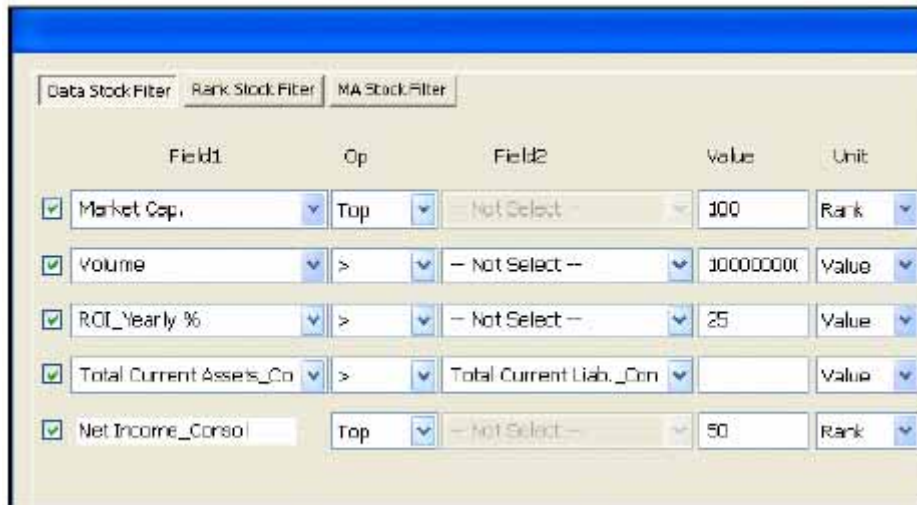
Data Stock Filter | Rank Stock Filter | MA Stock Filter

| | Field1 | Op | Field2 | Value | Unit |
|---|---|---|---|---|---|
| ☑ | Market Cap. | Top | -- Not Select -- | 100 | Rank |
| ☑ | Volume | > | -- Not Select -- | 10000000( | Value |
| ☑ | ROI_Yearly % | > | -- Not Select -- | 25 | Value |
| ☑ | Total Current Assets_Co | > | Total Current Liab._Con | | Value |
| ☑ | Net Income_Conso | Top | -- Not Select -- | 50 | Rank |